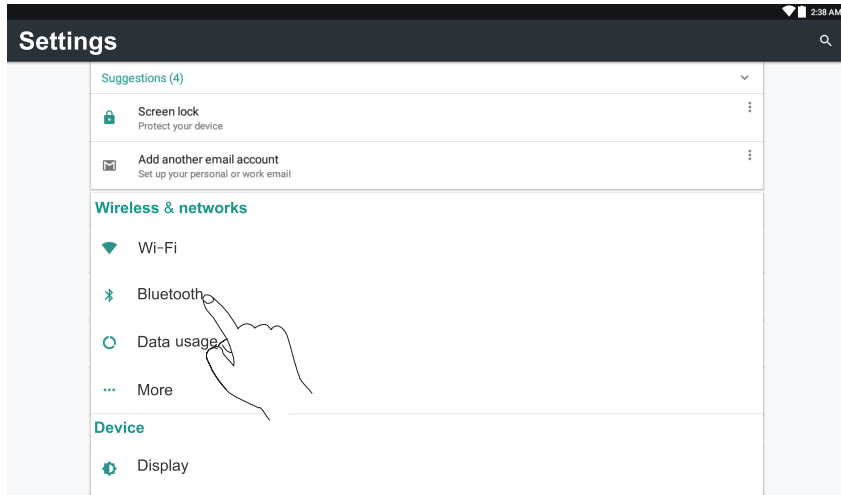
2:38 AM

Settings

Suggestions (4)

Screen lock
Protect your device

Add another email account
Set up your personal or work email

Wireless & networks

Wi-Fi

Bluetooth

Data usage

More

Device

Display